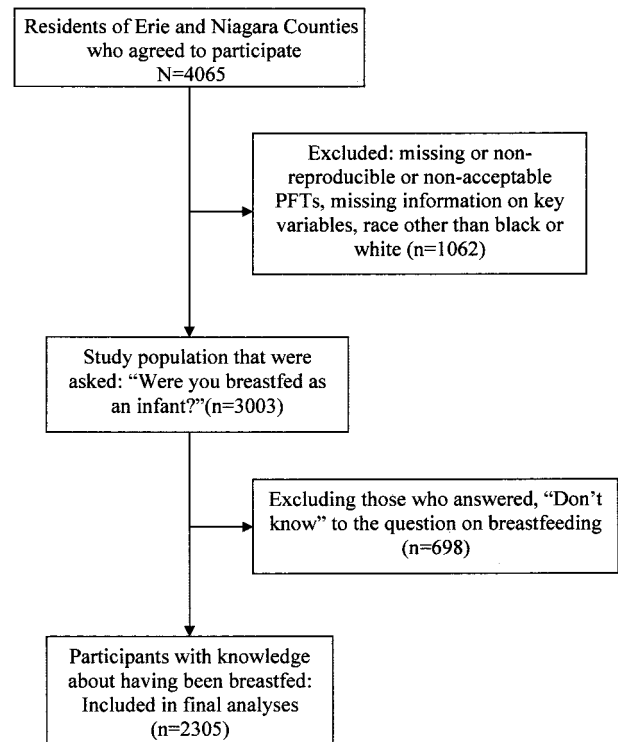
Residents of Erie and Niagara Counties who agreed to participate
N=4065

Excluded: missing or non-reproducible or non-acceptable PFTs, missing information on key variables, race other than black or white (n=1062)

Study population that were asked: "Were you breastfed as an infant?"(n=3003)

Excluding those who answered, "Don't know" to the question on breastfeeding (n=698)

Participants with knowledge about having been breastfed: Included in final analyses (n=2305)